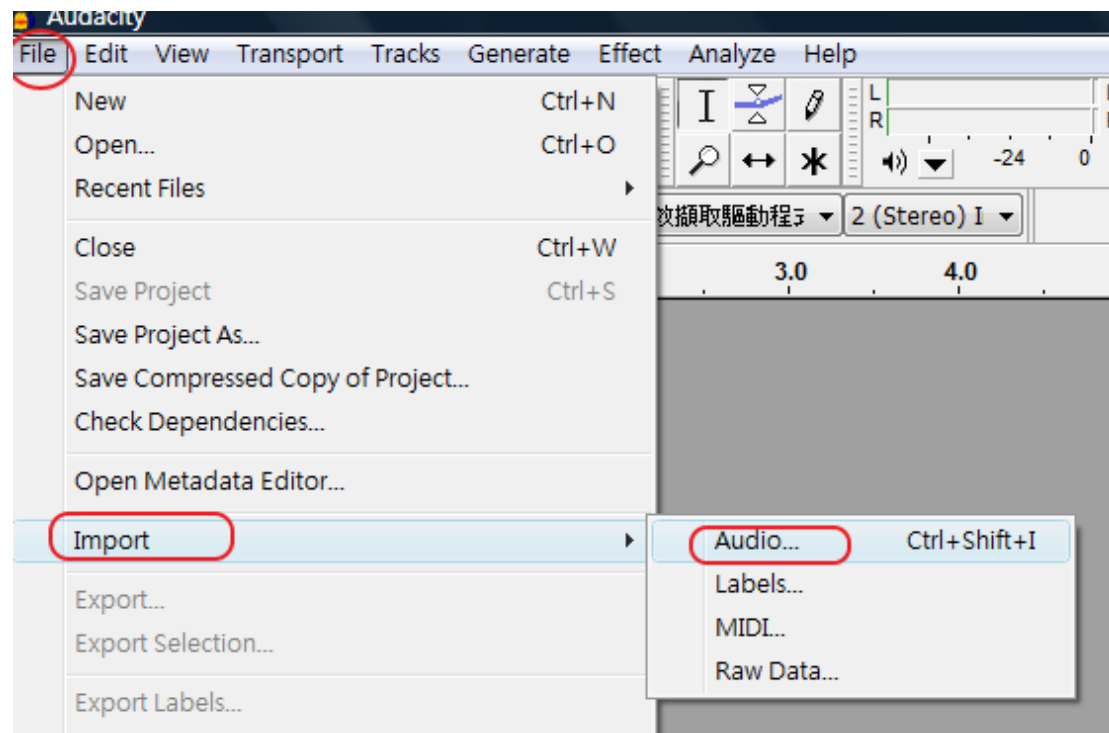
Audacity

File Edit View Transport Tracks Generate Effect Analyze Help

New Ctrl+N
Open... Ctrl+O
Recent Files

Close Ctrl+W
Save Project Ctrl+S
Save Project As...
Save Compressed Copy of Project...
Check Dependencies...

Open Metadata Editor...

Import

Export...
Export Selection...

Export Labels...

Audio... Ctrl+Shift+I
Labels...
MIDI...
Raw Data...

L
R
-24 0

...波擷取驅動程式 ▾ 2 (Stereo) I ▾

3.0 4.0